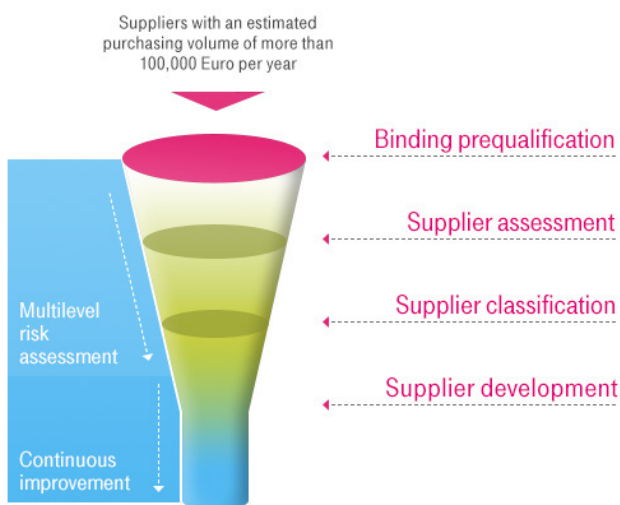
Suppliers with an estimated purchasing volume of more than 100,000 Euro per year

Binding prequalification

Supplier assessment

Supplier classification

Supplier development

Multilevel risk assessment

Continuous improvement